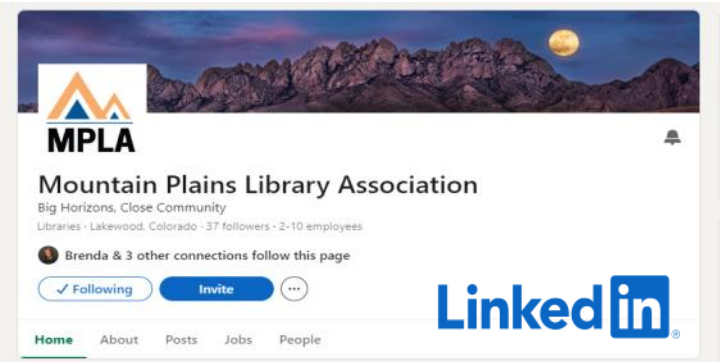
MPLA

Mountain Plains Library Association

Big Horizons, Close Community

Libraries · Lakewood, Colorado · 37 followers · 2-10 employees

Brenda & 3 other connections follow this page

✓ Following

Invite

···

LinkedIn®

Home About Posts Jobs People